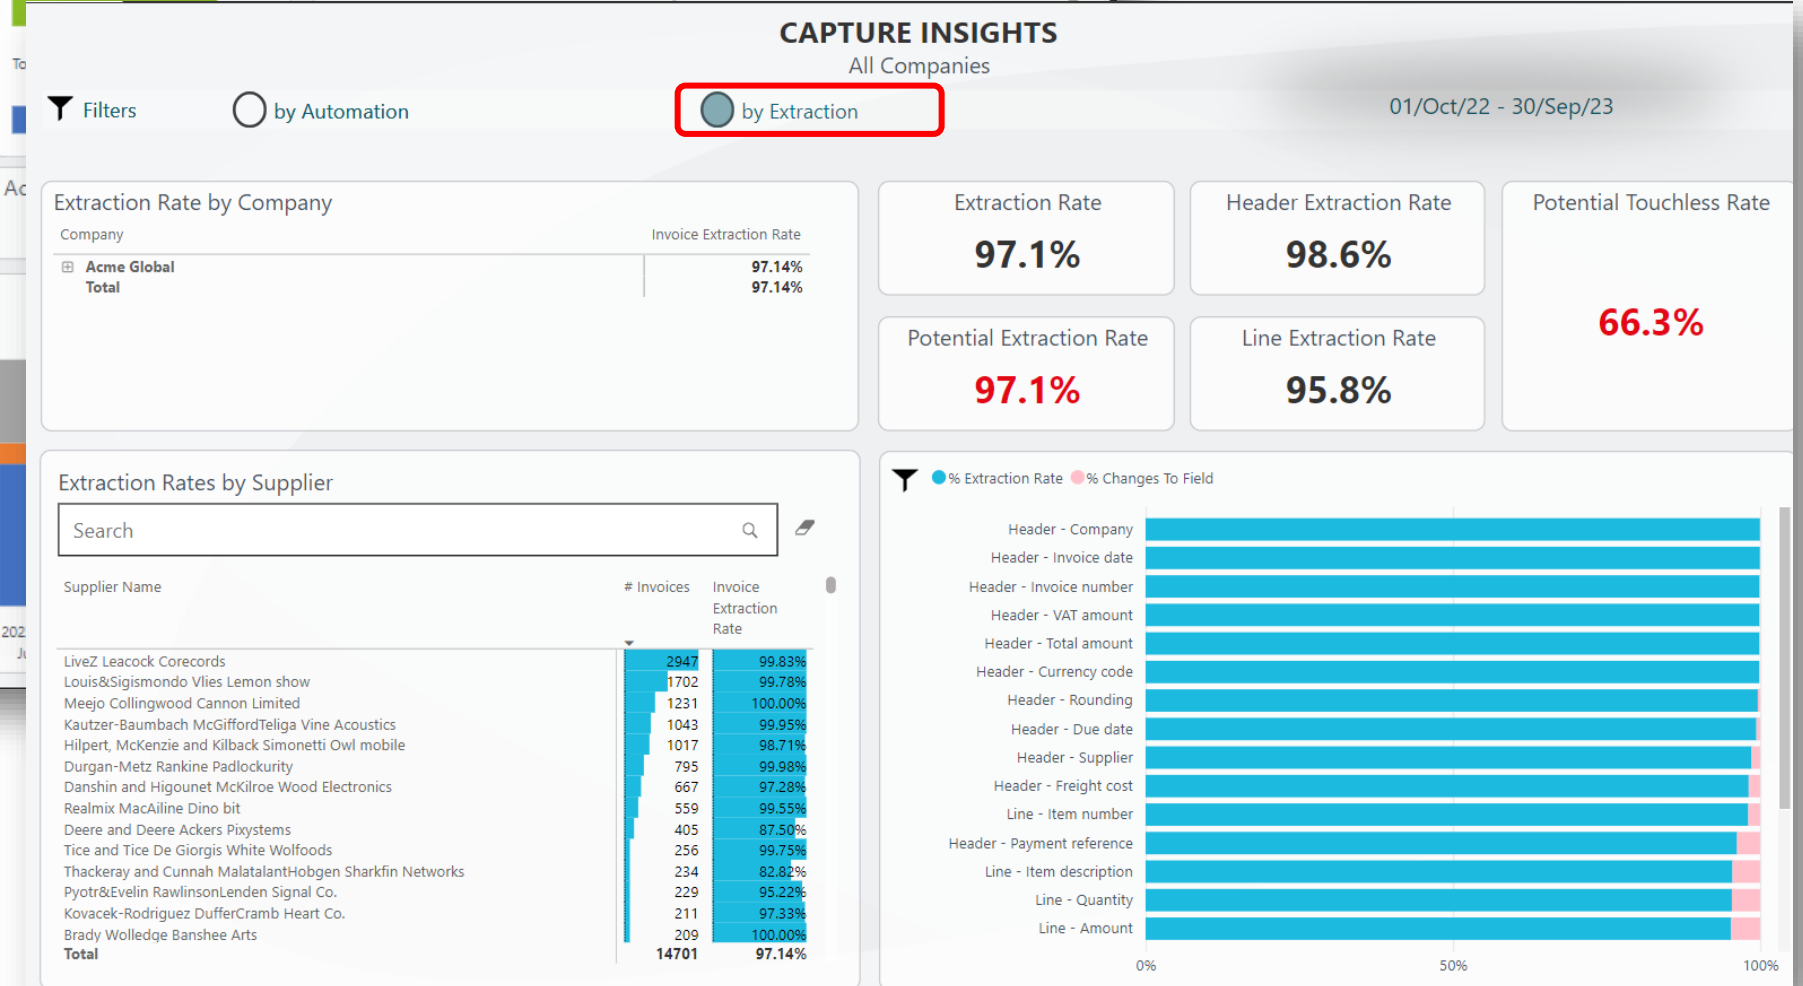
CAPTURE INSIGHTS
All Companies

Filters
by Automation
by Extraction
01/Oct/22 - 30/Sep/23

Extraction Rate by Company

| Company | Invoice Extraction Rate |
|---|---|
| Acme Global | 97.14% |
| Total | 97.14% |

Extraction Rate
97.1%

Header Extraction Rate
98.6%

Potential Touchless Rate
66.3%

Potential Extraction Rate
97.1%

Line Extraction Rate
95.8%

Extraction Rates by Supplier

Search

| Supplier Name | # Invoices | Invoice Extraction Rate |
|---|---|---|
| LiveZ Leacock Corecords | 2947 | 99.83% |
| Louis&Sigismondo Vlies Lemon show | 1702 | 99.78% |
| Meejo Collingwood Cannon Limited | 1231 | 100.00% |
| Kautzer-Baumbach McGiffordTeliga Vine Acoustics | 1043 | 99.95% |
| Hilpert, McKenzie and Kilback Simonetti Owl mobile | 1017 | 98.71% |
| Durgan-Metz Rankine Padlockurity | 795 | 99.98% |
| Danshin and Higounet McKilroe Wood Electronics | 667 | 97.28% |
| Realmix MacAiline Dino bit | 559 | 99.55% |
| Deere and Deere Ackers Pixystems | 405 | 87.50% |
| Tice and Tice De Giorgis White Wolfoods | 256 | 99.75% |
| Thackeray and Cunnah MalatalantHobgen Sharkfin Networks | 234 | 82.82% |
| Pyotr&Evelin RawlinsonLenden Signal Co. | 229 | 95.22% |
| Kovacek-Rodriguez DufferCramb Heart Co. | 211 | 97.33% |
| Brady Wolledge Banshee Arts | 209 | 100.00% |
| Total | 14701 | 97.14% |

% Extraction Rate % Changes To Field

Header - Company
Header - Invoice date
Header - Invoice number
Header - VAT amount
Header - Total amount
Header - Currency code
Header - Rounding
Header - Due date
Header - Supplier
Header - Freight cost
Line - Item number
Header - Payment reference
Line - Item description
Line - Quantity
Line - Amount

0% 50% 100%